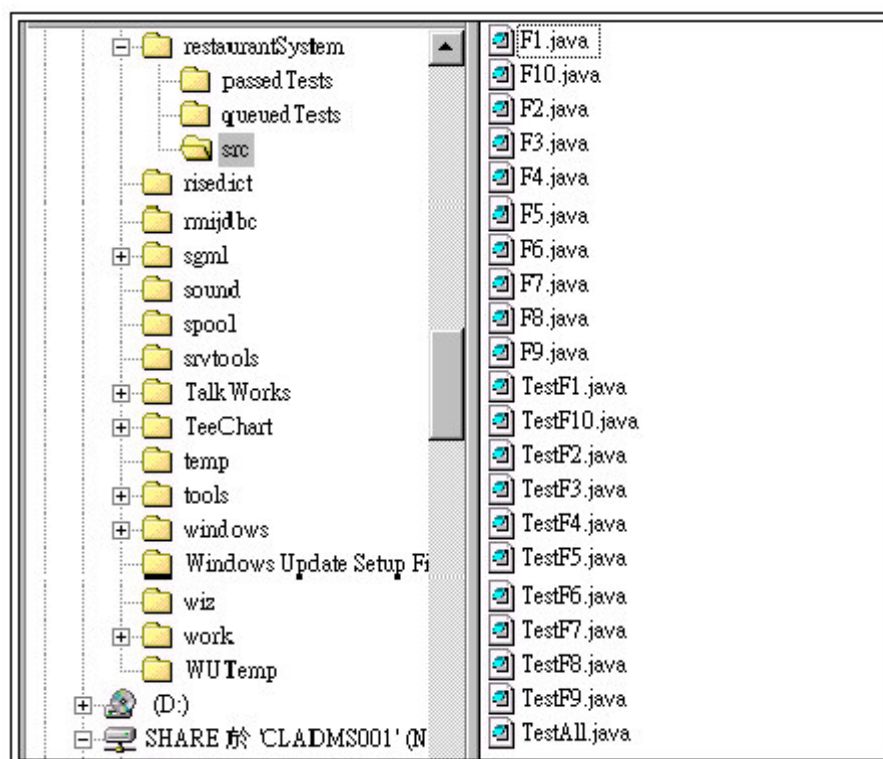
restaurantSystem
passedTests
queuedTests
src
risedict
rmijdbc
sgml
sound
spool
srvtools
TalkWorks
TeeChart
temp
tools
windows
Windows Update Setup Fi
wiz
work
WUTemp
(D:)
SHARE 於 'CLADMS001' (N

F1.java
F10.java
F2.java
F3.java
F4.java
F5.java
F6.java
F7.java
F8.java
F9.java
TestF1.java
TestF10.java
TestF2.java
TestF3.java
TestF4.java
TestF5.java
TestF6.java
TestF7.java
TestF8.java
TestF9.java
TestAll.java